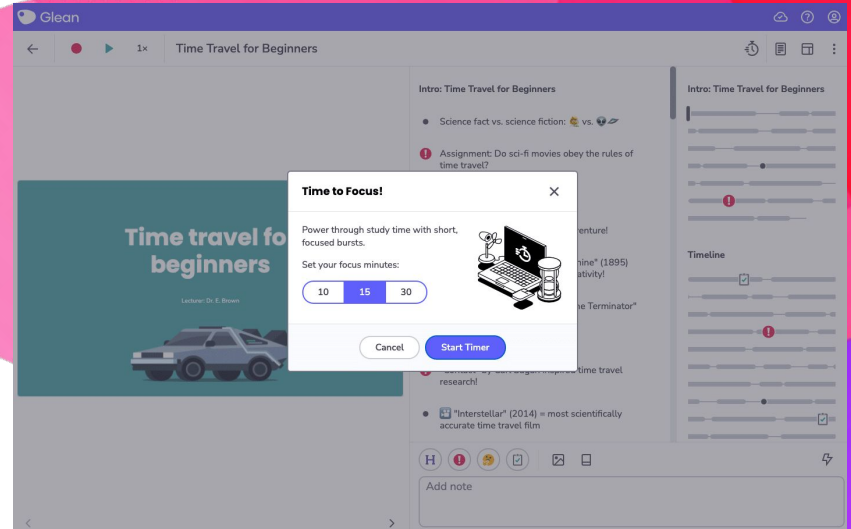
Glean

1×

Time Travel for Beginners

Time travel for beginners

Lecturer: Dr. E. Brown

Intro: Time Travel for Beginners

Science fact vs. science fiction: 🤔 vs. 👽

Assignment: Do sci-fi movies obey the rules of time travel?

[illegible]enture!

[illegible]ine" (1895) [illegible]ativity!

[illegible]e Terminator"

"Contact" by Carl Sagan inspired time travel research!

"Interstellar" (2014) = most scientifically accurate time travel film

Intro: Time Travel for Beginners

Timeline

Time to Focus!

Power through study time with short, focused bursts.

Set your focus minutes:

10

15

30

Cancel

Start Timer

H

Add note